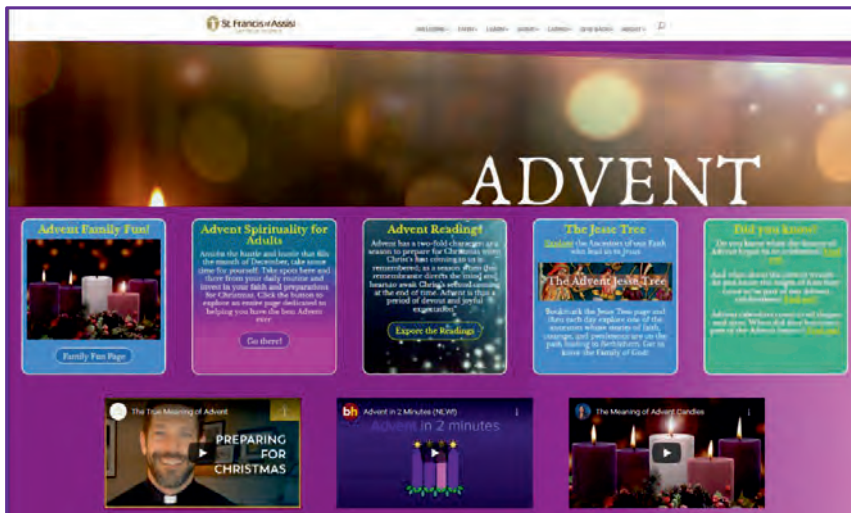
St. Francis of Assisi

WELCOME · LIVING · LEARN · SERVE · GIVING · GIVE BACK · ABOUT ·

ADVENT

Advent Family Fun!

Family Fun Page

Advent Spirituality for Adults

Amidst the hustle and bustle that fills the month of December, take some time for yourself. Take spots here and there from your daily routine and invest in your faith and preparations for Christmas. Click the button to explore an entire page dedicated to helping you have the best Advent ever!

Go there!

Advent Readings!

Advent has a two-fold character: as a season to prepare for Christmas when Christ's first coming to us is remembered; as a season when that remembrance directs the mind and heart to await Christ's second coming at the end of time. Advent is thus a period of devout and joyful expectation.

Expore the Readings

The Jesse Tree

Explore the Ancestors of our Faith who lead us to Jesus.

The Advent Jesse Tree

Bookmark the Jesse Tree page and then each day explore one of the ancestors whose stories of faith, courage, and perseverance are on the path leading to Bethlehem. Get to know the Family of God!

Did you know?

Do you know when the season of Advent began to be celebrated? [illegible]

And what about the Advent wreath - do you know the origin of it as a part of our Advent celebrations? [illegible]

Advent calendars consist of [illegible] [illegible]

The True Meaning of Advent

PREPARING FOR CHRISTMAS

bh Advent in 2 Minutes (NLW)

Advent in 2 minutes

The Meaning of Advent Candles